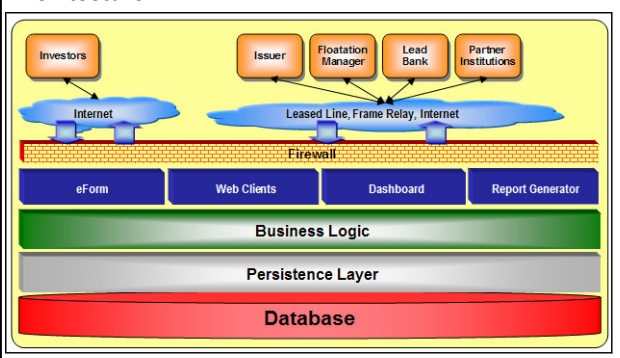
Investors

Issuer

Floatation Manager

Lead Bank

Partner Institutions

Internet

Leased Line, Frame Relay, Internet

Firewall

eForm

Web Clients

Dashboard

Report Generator

Business Logic

Persistence Layer

Database